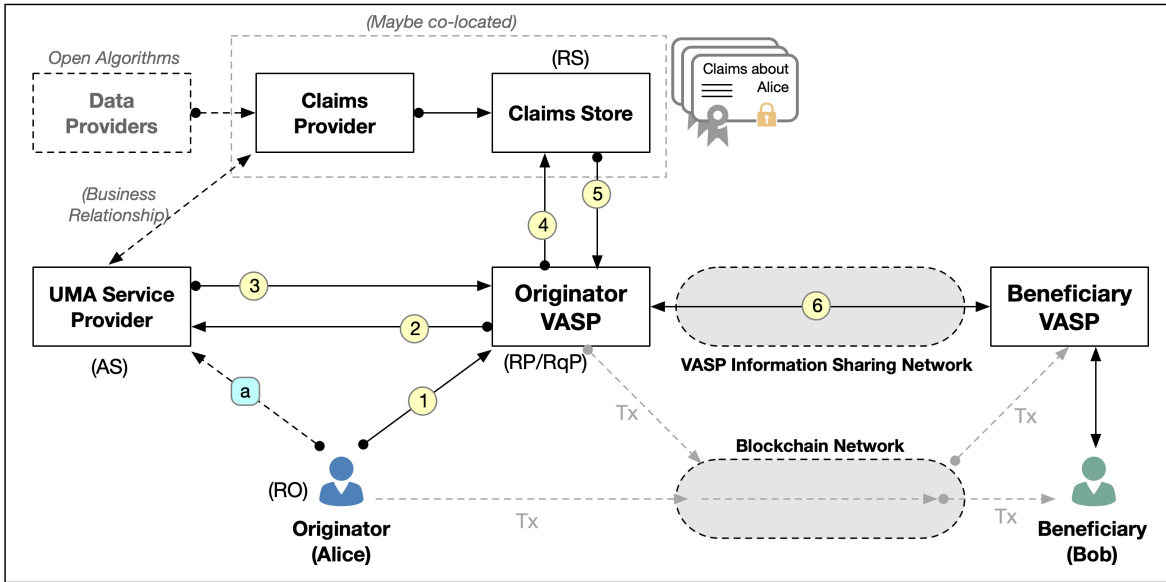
(Maybe co-located)

Open Algorithms

Data Providers

Claims Provider

(RS)

Claims Store

Claims about Alice

(Business Relationship)

4

5

UMA Service Provider

3

2

Originator VASP

6

Beneficiary VASP

(AS)

(RP/RqP)

VASP Information Sharing Network

a

1

Tx

Tx

Blockchain Network

(RO)

Originator (Alice)

Tx

Tx

Beneficiary (Bob)